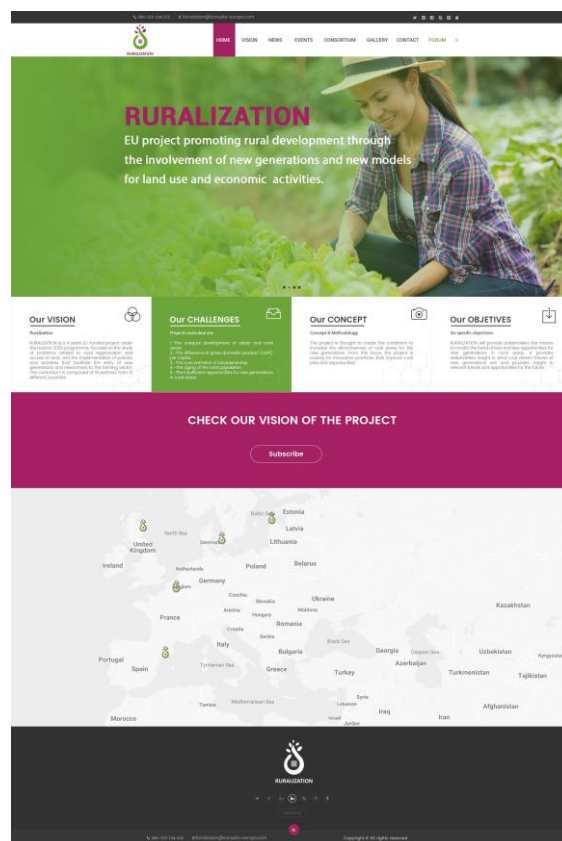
RURALIZATION

HOME VISION NEWS EVENTS CONSORTIUM GALLERY CONTACT FORUM

RURALIZATION

EU project promoting rural development through the involvement of new generations and new models for land use and economic activities.

Our VISION

Ruralization

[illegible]

Our CHALLENGES

Projects must deal are

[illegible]

Our CONCEPT

Concept & Methodology

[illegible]

Our OBJETIVES

Six specific objectives

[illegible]

CHECK OUR VISION OF THE PROJECT

Subscribe

Estonia
Latvia
Lithuania
United Kingdom
Ireland
Denmark
Netherlands
Poland
Belarus
Germany
Czechia
Slovakia
Ukraine
Austria
Hungary
Moldova
France
Croatia
Romania
Serbia
Italy
Bulgaria
Black Sea
Georgia
Portugal
Spain
Tyrrhenian Sea
Greece
Turkey
Azerbaijan
Kazakhstan
Uzbekistan
Turkmenistan
Tajikistan
Kyrgyzstan
Syria
Lebanon
Iraq
Iran
Afghanistan
Israel
Jordan
Tunisia
Mediterranean Sea
Morocco
North Sea
Caspian Sea

RURALIZATION

Copyright © all rights reserved